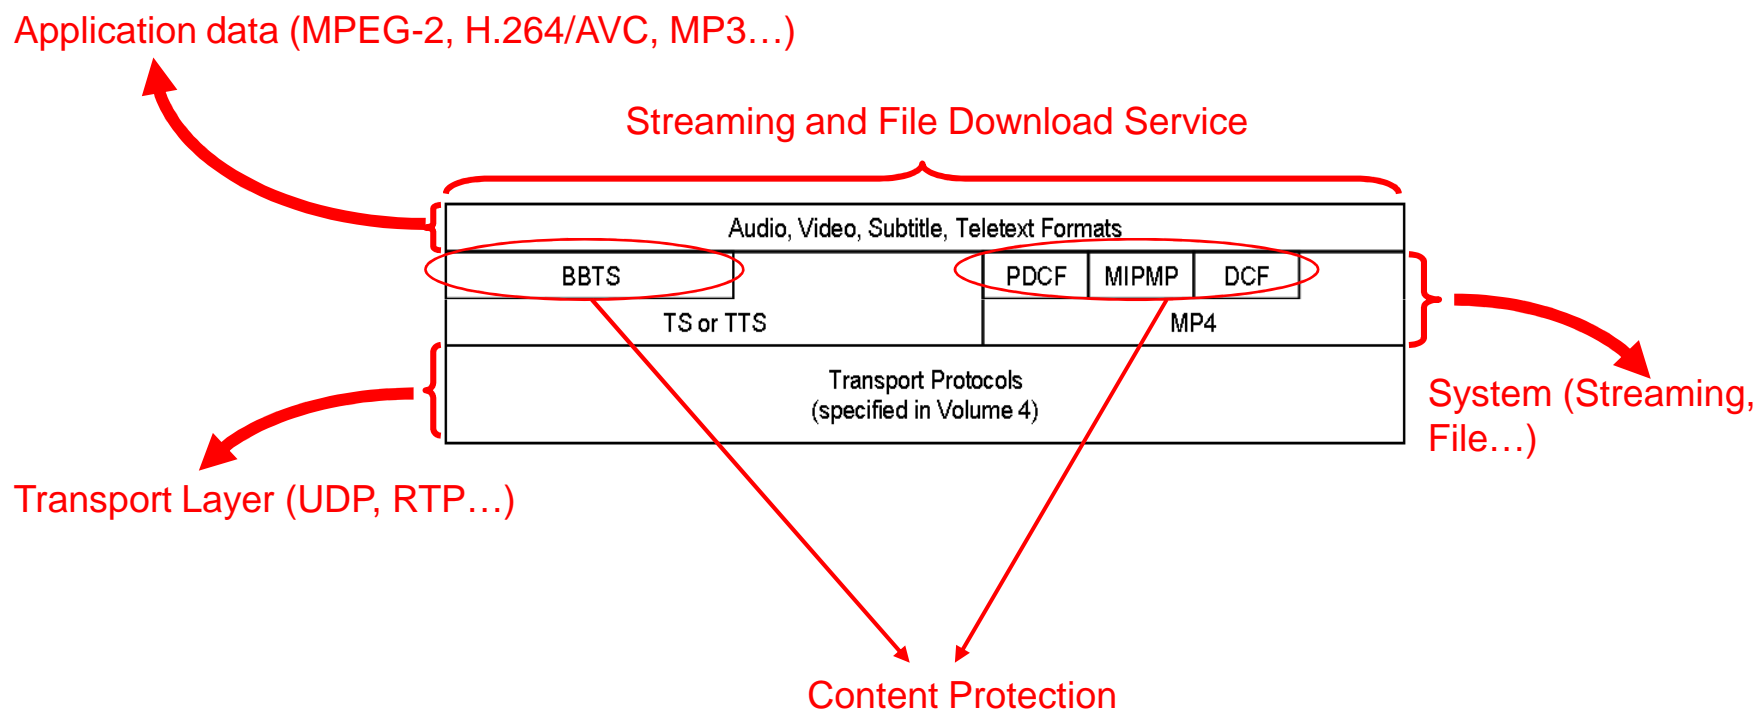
Application data (MPEG-2, H.264/AVC, MP3…)

Streaming and File Download Service

Audio, Video, Subtitle, Teletext Formats

BBTS

PDCF | MIPMP | DCF

TS or TTS

MP4

Transport Protocols
(specified in Volume 4)

System (Streaming, File…)

Transport Layer (UDP, RTP…)

Content Protection